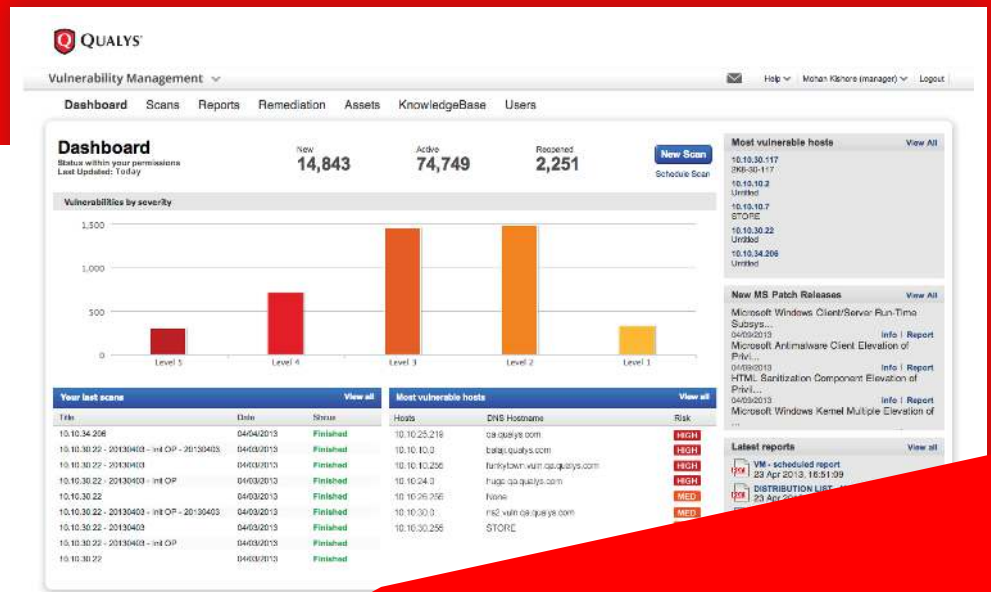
QUALYS

Vulnerability Management

Help Mohan Kishore (manager) Logout

Dashboard Scans Reports Remediation Assets KnowledgeBase Users

Dashboard
Status within your permissions
Last Updated: Today

New
14,843

Active
74,749

Reopened
2,251

New Scan
Schedule Scan

Vulnerabilities by severity

1,500
1,000
500
0

Level 5 Level 4 Level 3 Level 2 Level 1

Your last scans View all

| Title | Date | Status |
|---|---|---|
| 10.10.34.206 | 04/04/2013 | Finished |
| 10.10.30.22 - 20130403 - Intl OP - 20130403 | 04/03/2013 | Finished |
| 10.10.30.22 - 20130403 | 04/03/2013 | Finished |
| 10.10.30.22 - 20130403 - Intl OP | 04/03/2013 | Finished |
| 10.10.30.22 | 04/03/2013 | Finished |
| 10.10.30.22 - 20130403 - Intl OP - 20130403 | 04/03/2013 | Finished |
| 10.10.30.22 - 20130403 | 04/03/2013 | Finished |
| 10.10.30.22 - 20130403 - Intl OP | 04/03/2013 | Finished |
| 10.10.30.22 | 04/03/2013 | Finished |

Most vulnerable hosts View all

| Hosts | DNS Hostname | Risk |
|---|---|---|
| 10.10.25.218 | qa.qualys.com | HIGH |
| 10.10.10.3 | balaji.qualys.com | HIGH |
| 10.10.10.256 | funkytown.vuln.qa.qualys.com | HIGH |
| 10.10.24.3 | hugo.qa.qualys.com | HIGH |
| 10.10.26.256 | None | MED |
| 10.10.30.3 | ns2.vuln.qa.qualys.com | MED |
| 10.10.30.256 | STORE | |

Most vulnerable hosts View All
10.10.30.117
2K8-30-117
10.10.10.2
Untitled
10.10.10.7
STORE
10.10.30.22
Untitled
10.10.34.206
Untitled

New MS Patch Releases View All
Microsoft Windows Client/Server Run-Time Subsys...
04/09/2013 Info | Report
Microsoft Antimalware Client Elevation of Privi...
04/09/2013 Info | Report
HTML Sanitization Component Elevation of Privi...
04/09/2013 Info | Report
Microsoft Windows Kernel Multiple Elevation of ...

Latest reports View all
VM - scheduled report
23 Apr 2013, 16:51:09
DISTRIBUTION LIST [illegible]
23 Apr 2013 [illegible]